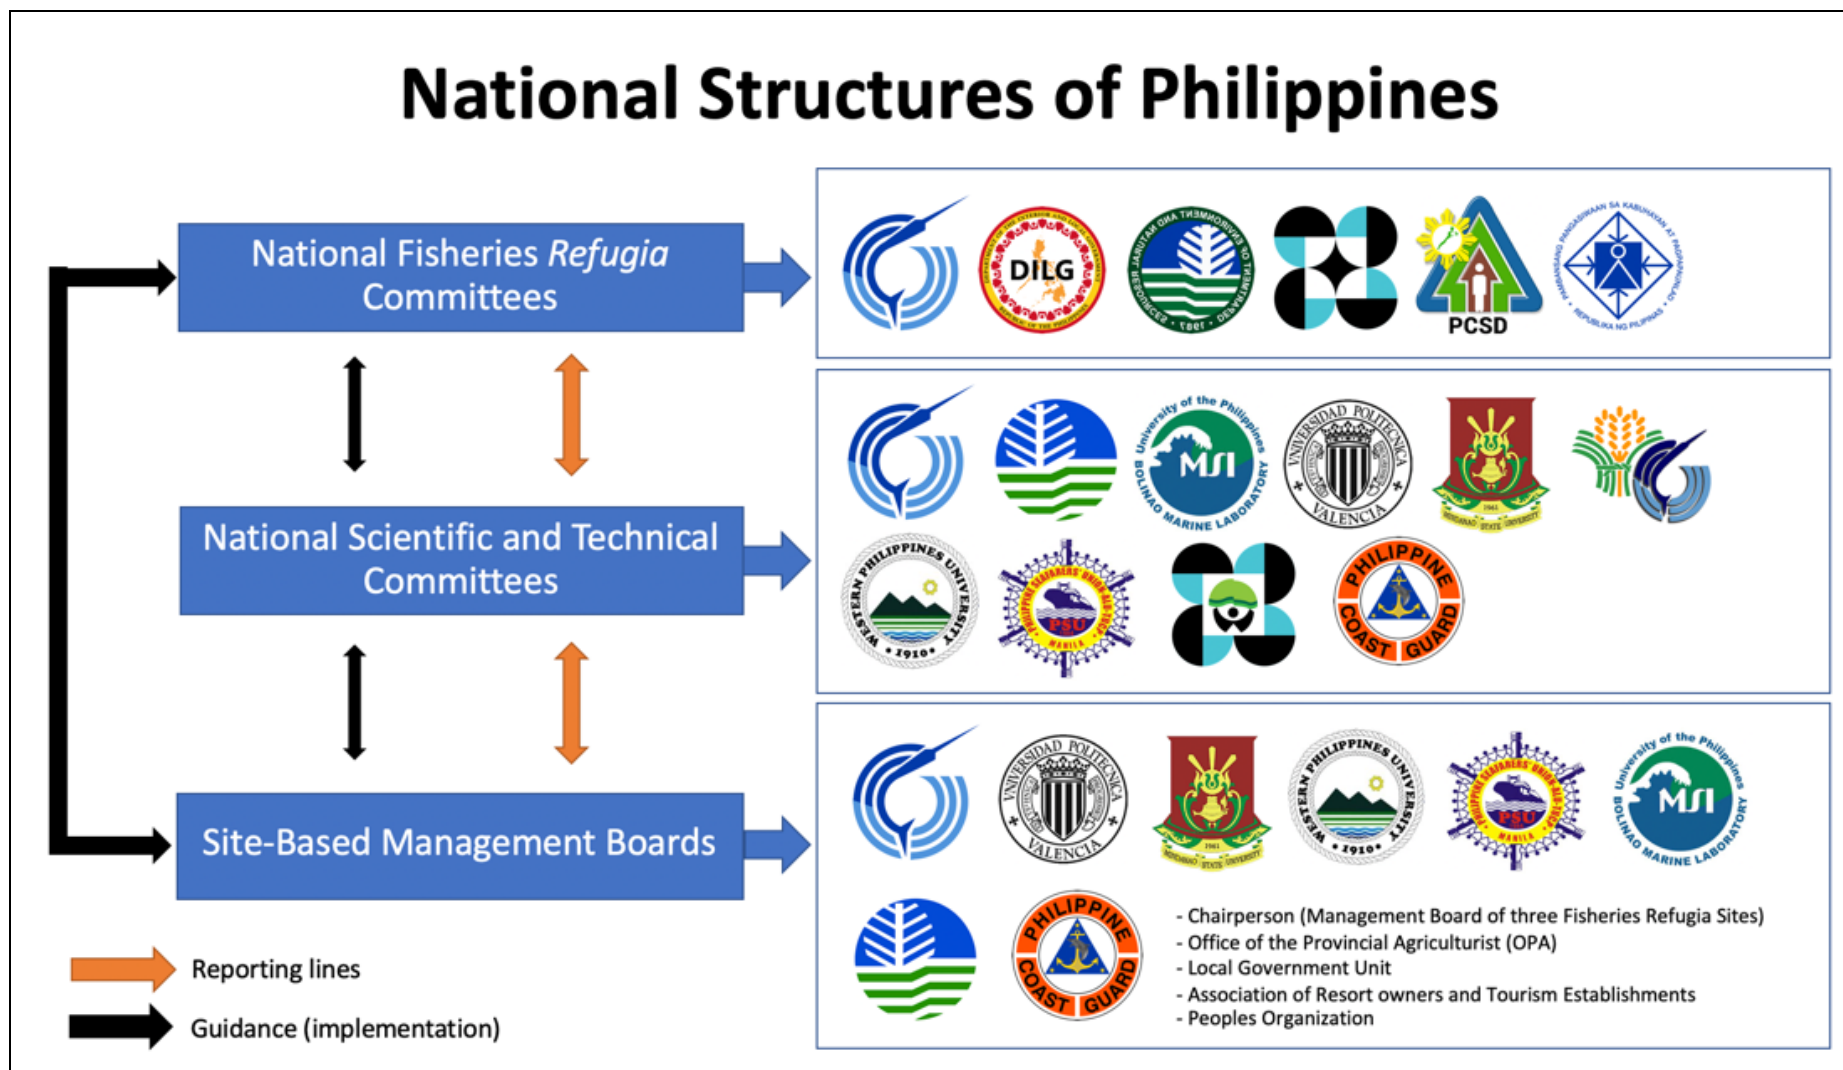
National Structures of Philippines

National Fisheries *Refugia* Committees

DILG

PCSD

National Scientific and Technical Committees

University of the Philippines BOLINAO MARINE LABORATORY MSI

UNIVERSIDAD POLITECNICA VALENCIA

WESTERN PHILIPPINES UNIVERSITY 1910

PSU

PHILIPPINE COAST GUARD

Site-Based Management Boards

- Chairperson (Management Board of three Fisheries Refugia Sites)
- Office of the Provincial Agriculturist (OPA)
- Local Government Unit
- Association of Resort owners and Tourism Establishments
- Peoples Organization

Reporting lines

Guidance (implementation)